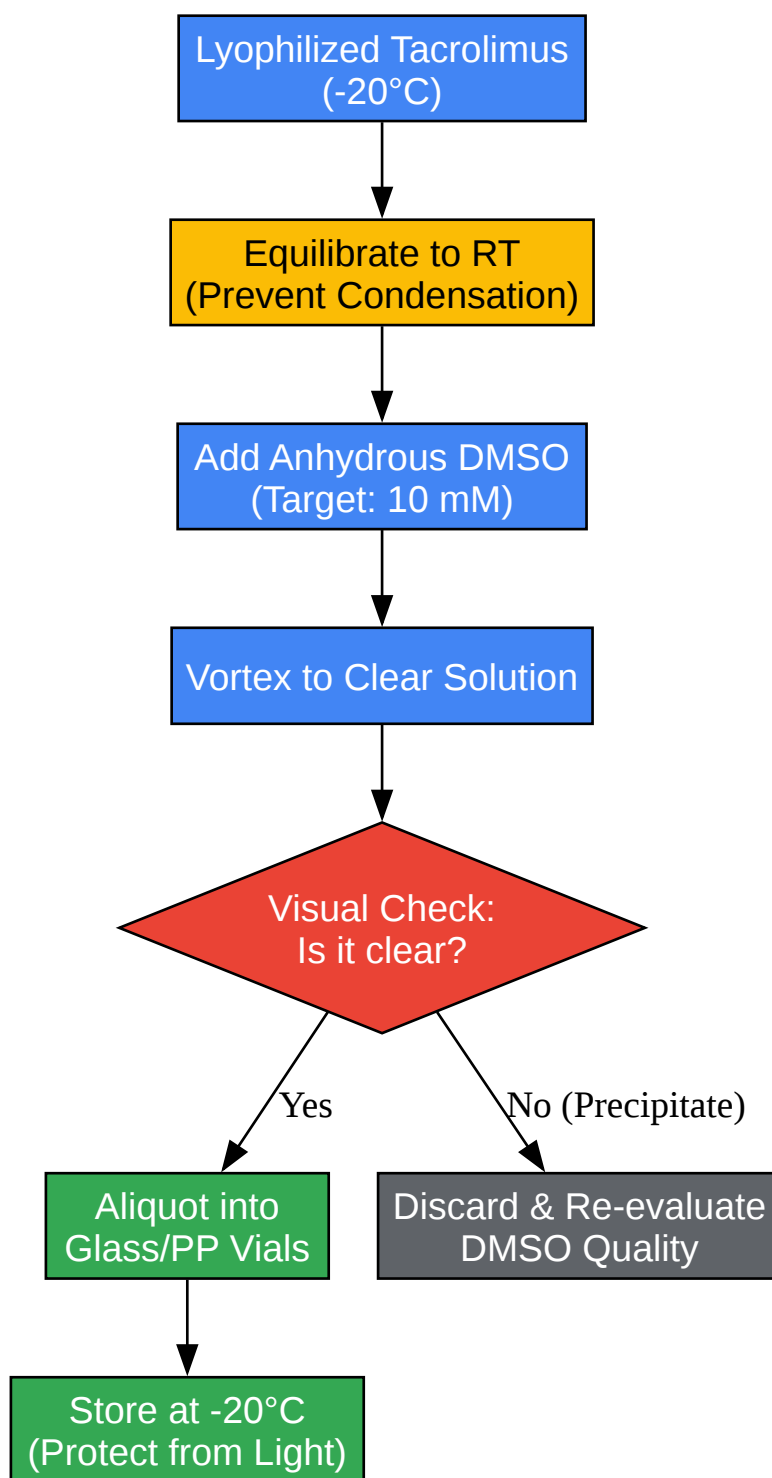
Lyophilized Tacrolimus
(-20°C)

Equilibrate to RT
(Prevent Condensation)

Add Anhydrous DMSO
(Target: 10 mM)

Vortex to Clear Solution

Visual Check:
Is it clear?

Yes

No (Precipitate)

Aliquot into
Glass/PP Vials

Discard & Re-evaluate
DMSO Quality

Store at -20°C
(Protect from Light)